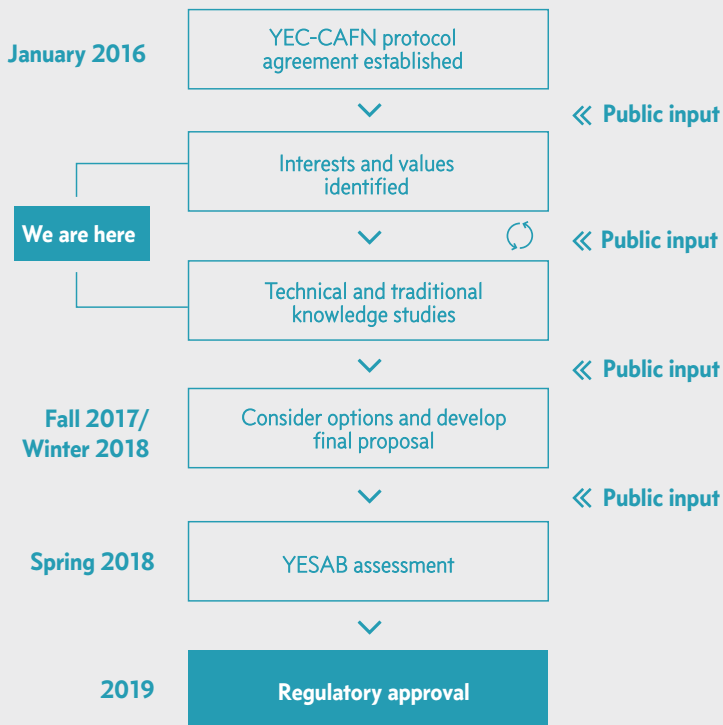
January 2016

YEC-CAFN protocol agreement established

« Public input

Interests and values identified

We are here

« Public input

Technical and traditional knowledge studies

« Public input

Fall 2017/ Winter 2018

Consider options and develop final proposal

« Public input

Spring 2018

YESAB assessment

2019

Regulatory approval